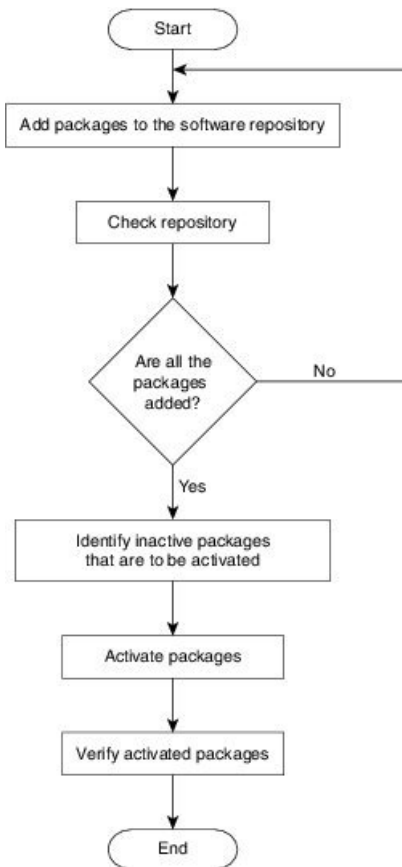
Start

Add packages to the software repository

Check repository

Are all the packages added?

No

Yes

Identify inactive packages that are to be activated

Activate packages

Verify activated packages

End